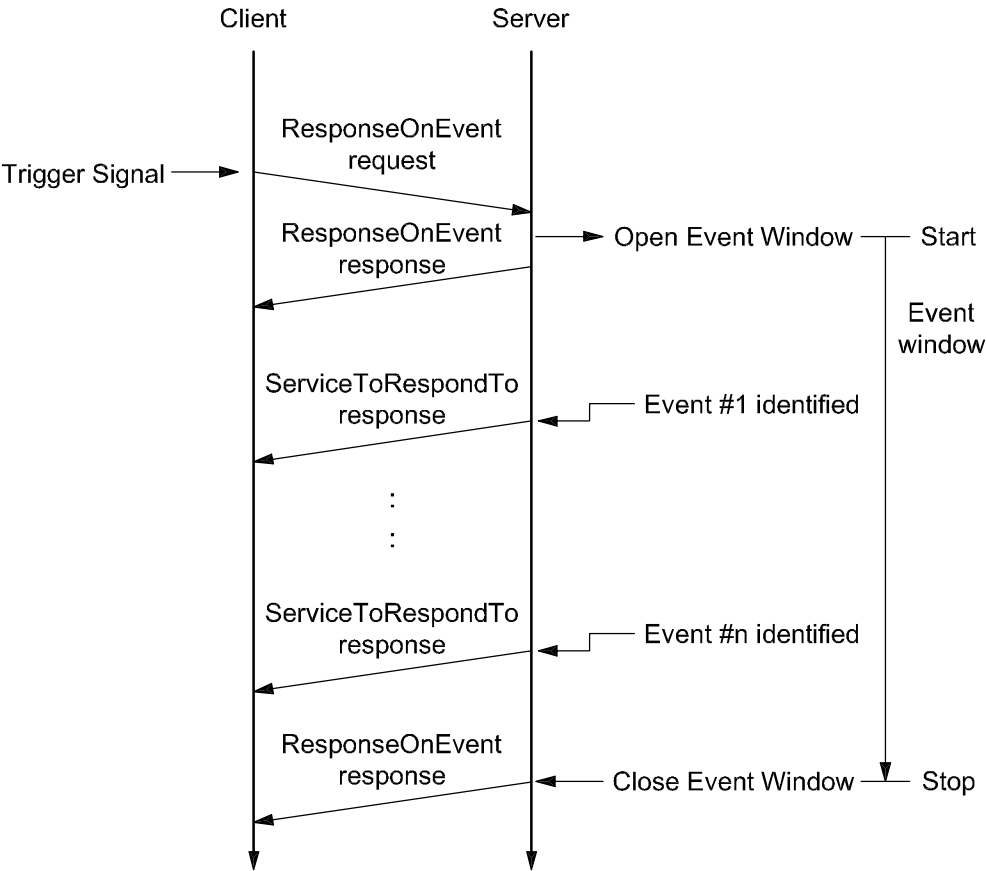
Client

Server

Trigger Signal

ResponseOnEvent request

ResponseOnEvent response

Open Event Window

Start

Event window

ServiceToRespondTo response

Event #1 identified

:
:

ServiceToRespondTo response

Event #n identified

ResponseOnEvent response

Close Event Window

Stop